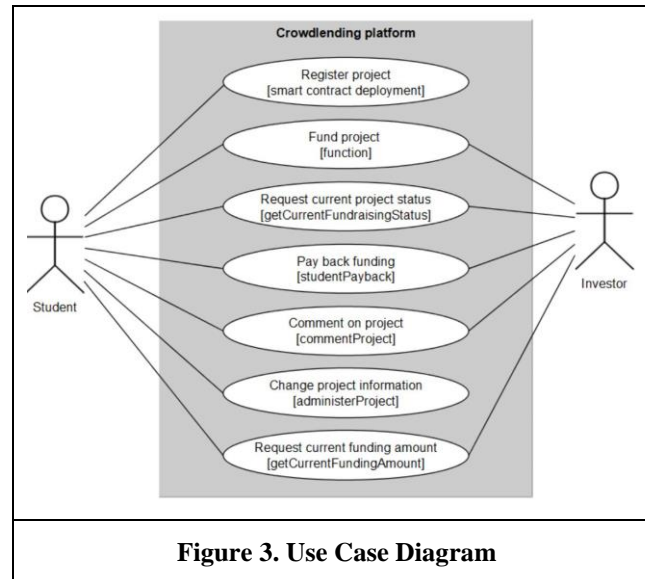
Crowdlending platform

Register project
[smart contract deployment]

Fund project
[function]

Request current project status
[getCurrentFundraisingStatus]

Pay back funding
[studentPayback]

Comment on project
[commentProject]

Change project information
[administerProject]

Request current funding amount
[getCurrentFundingAmount]

Student

Investor

Figure 3. Use Case Diagram